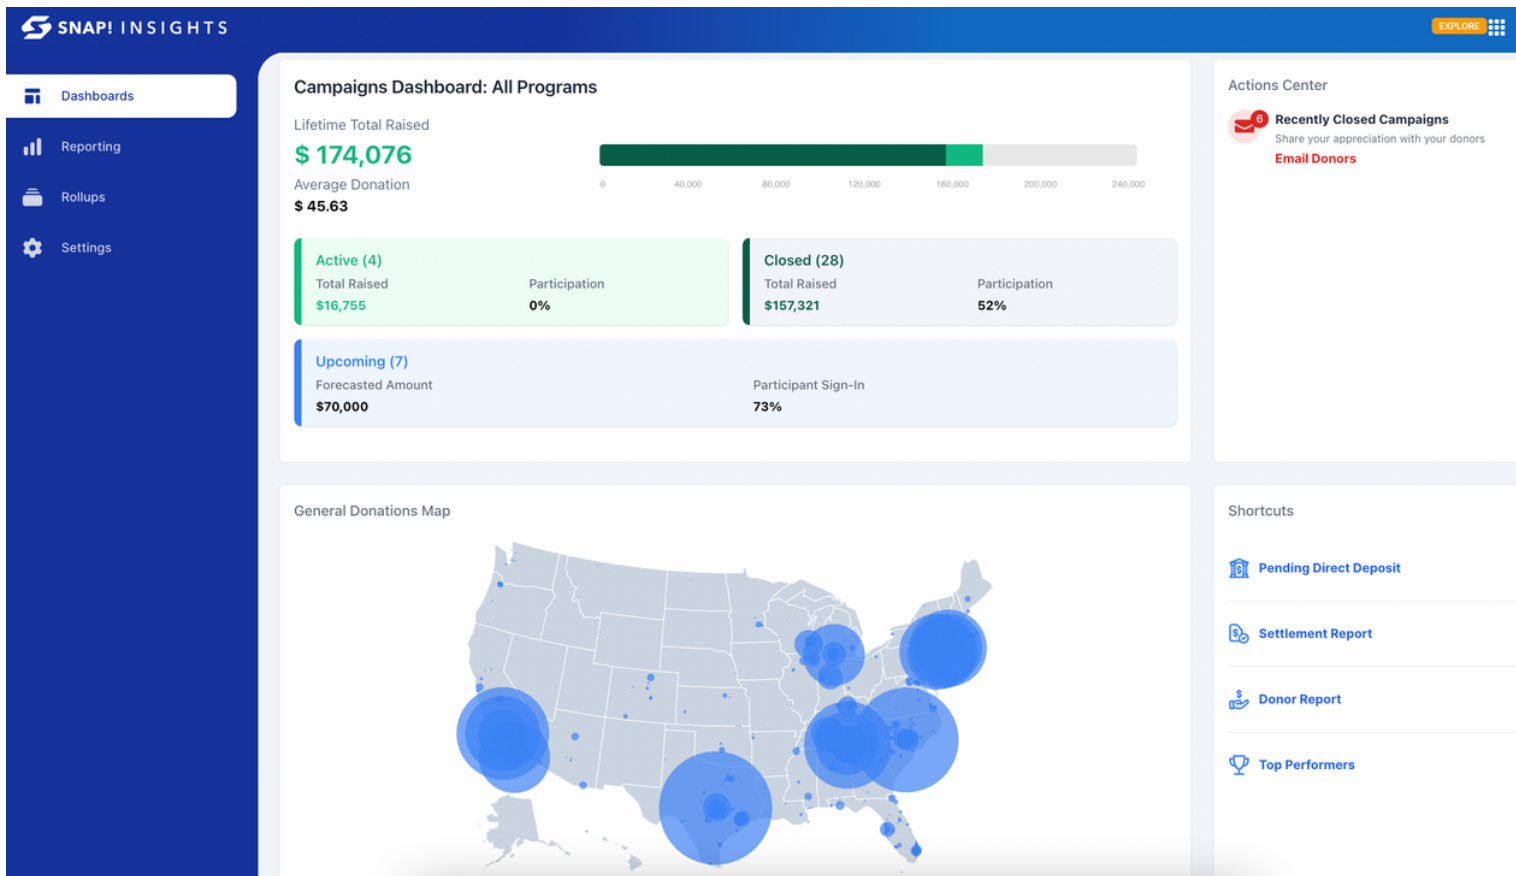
SNAP! INSIGHTS

EXPLORE

Dashboards

Reporting

Rollups

Settings

Campaigns Dashboard: All Programs

Lifetime Total Raised

$ 174,076

Average Donation

$ 45.63

0 40,000 80,000 120,000 160,000 200,000 240,000

Active (4)
Total Raised
$16,755
Participation
0%

Closed (28)
Total Raised
$157,321
Participation
52%

Upcoming (7)
Forecasted Amount
$70,000
Participant Sign-In
73%

Actions Center

6

Recently Closed Campaigns
Share your appreciation with your donors
Email Donors

General Donations Map

Shortcuts

Pending Direct Deposit

Settlement Report

Donor Report

Top Performers